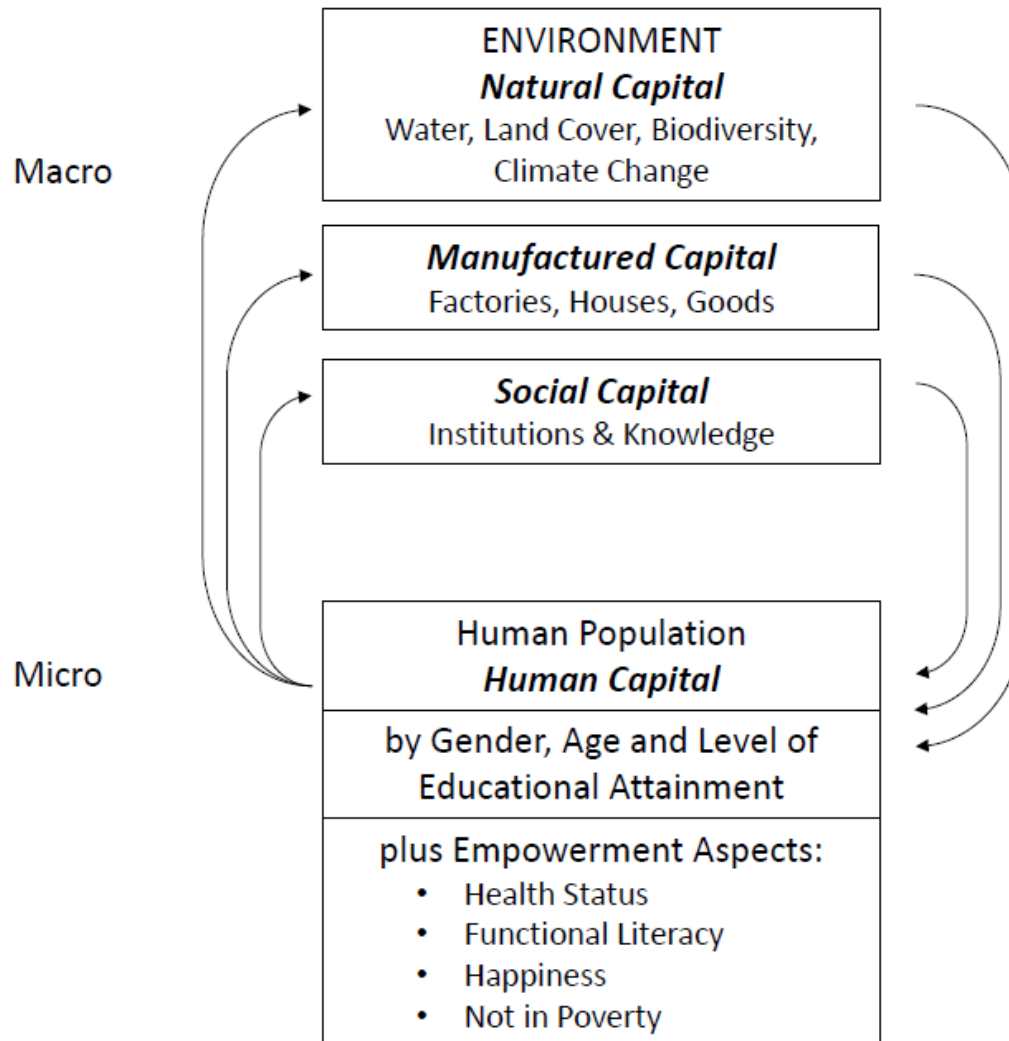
ENVIRONMENT
**Natural Capital**
Water, Land Cover, Biodiversity, Climate Change

Macro

**Manufactured Capital**
Factories, Houses, Goods

**Social Capital**
Institutions & Knowledge

Micro

Human Population
**Human Capital**

by Gender, Age and Level of Educational Attainment

plus Empowerment Aspects:
• Health Status
• Functional Literacy
• Happiness
• Not in Poverty